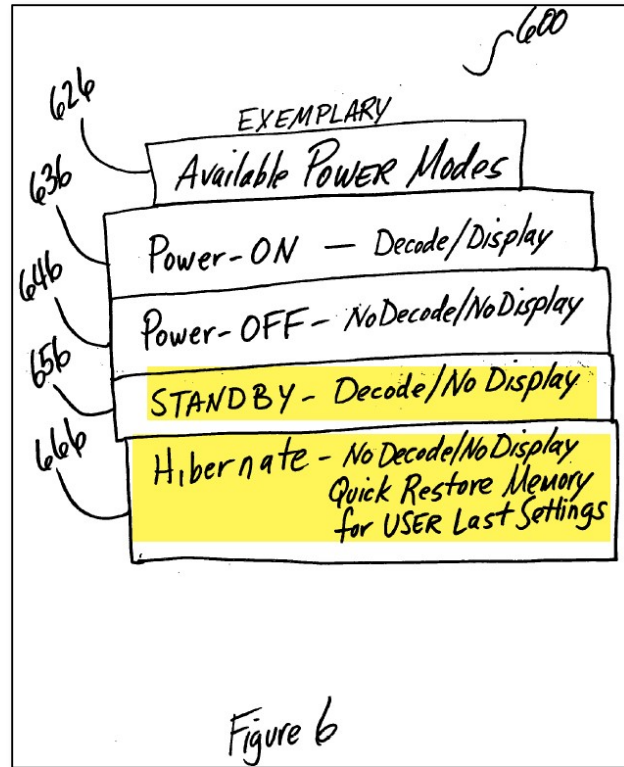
600

626

EXEMPLARY
Available POWER Modes

636
Power-ON — Decode/Display

646
Power-OFF - NoDecode/NoDisplay

656
STANDBY - Decode/No Display

666
Hibernate - No Decode/No Display
Quick Restore Memory
for USER Last Settings

Figure 6